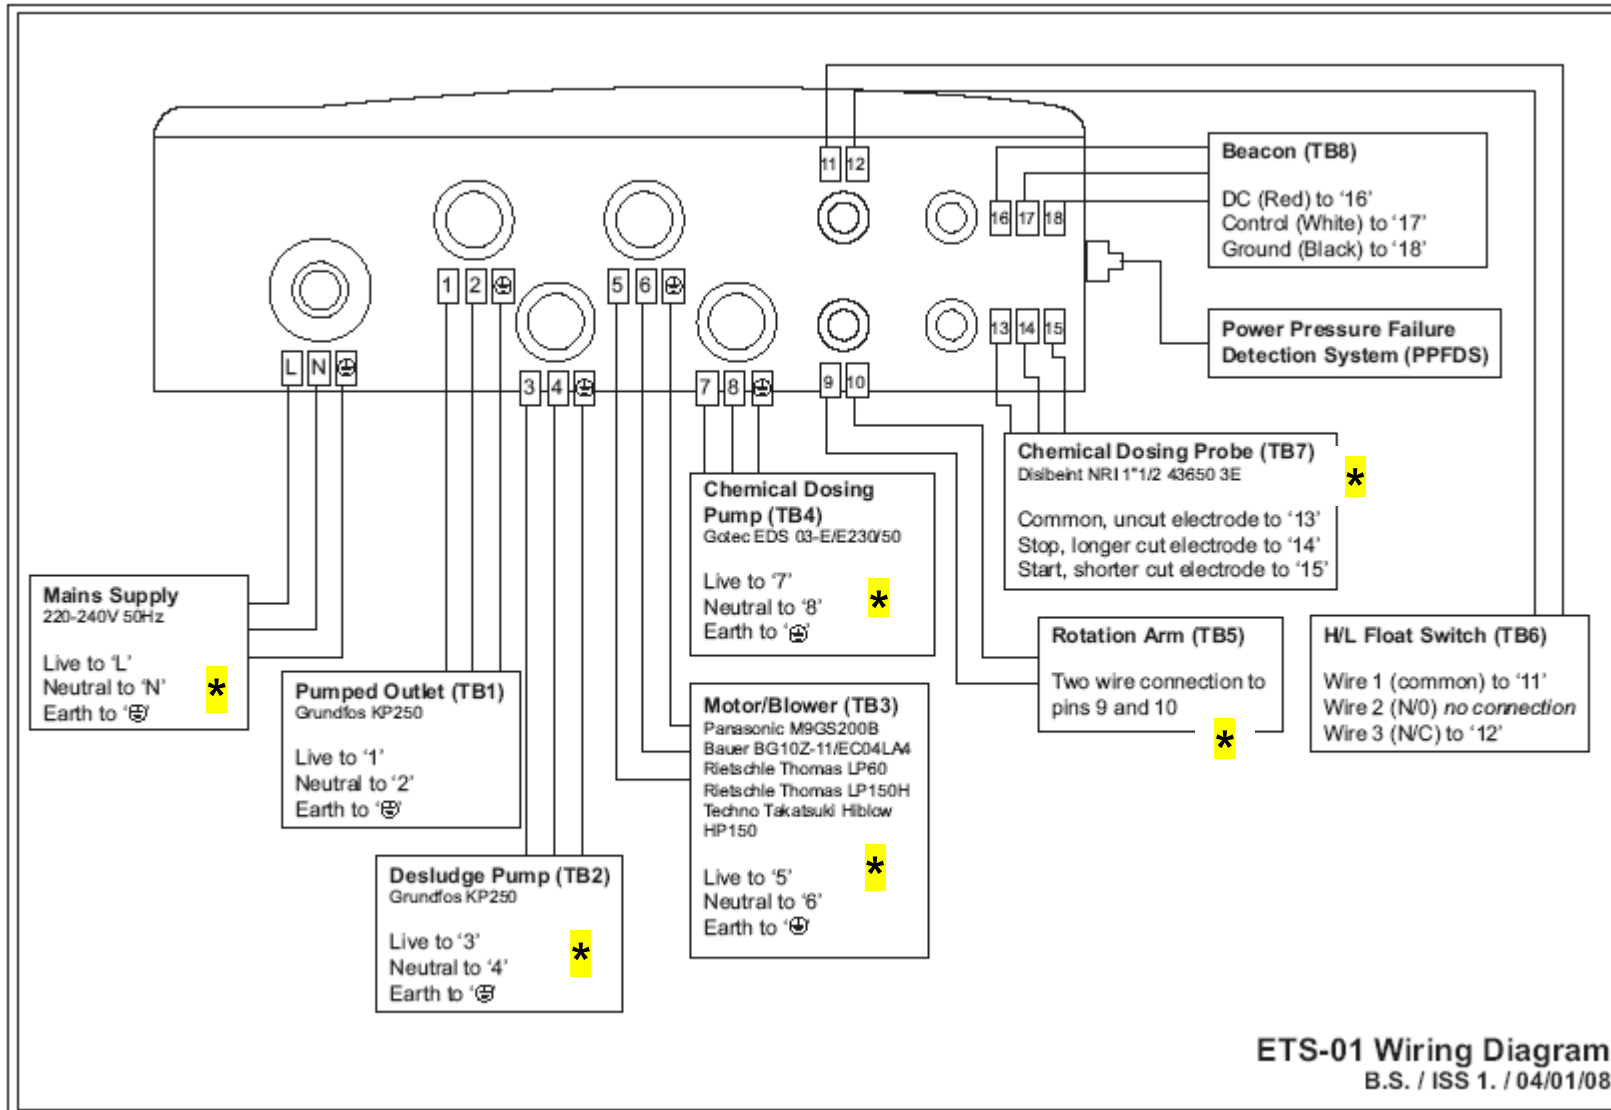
11 12
16 17 18
13 14 15
1 2 ⏚
5 6 ⏚
L N ⏚
3 4 ⏚
7 8 ⏚
9 10

Beacon (TB8)

DC (Red) to '16'
Control (White) to '17'
Ground (Black) to '18'

Power Pressure Failure Detection System (PPFDS)

Chemical Dosing Probe (TB7)
Disibeint NRI 1"1/2 43650 3E
*
Common, uncut electrode to '13'
Stop, longer cut electrode to '14'
Start, shorter cut electrode to '15'

Chemical Dosing Pump (TB4)
Gotec EDS 03-E/E230/50

Live to '7'
Neutral to '8'
Earth to '⏚'
*

Mains Supply
220-240V 50Hz

Live to 'L'
Neutral to 'N'
Earth to '⏚'
*

Pumped Outlet (TB1)
Grundfos KP250

Live to '1'
Neutral to '2'
Earth to '⏚'

Rotation Arm (TB5)

Two wire connection to pins 9 and 10
*

H/L Float Switch (TB6)

Wire 1 (common) to '11'
Wire 2 (N/0) *no connection*
Wire 3 (N/C) to '12'

Motor/Blower (TB3)
Panasonic M9GS200B
Bauer BG10Z-11/EC04LA4
Rietschle Thomas LP60
Rietschle Thomas LP150H
Techno Takatsuki Hiblow HP150

Live to '5'
Neutral to '6'
Earth to '⏚'
*

Desludge Pump (TB2)
Grundfos KP250

Live to '3'
Neutral to '4'
Earth to '⏚'
*

ETS-01 Wiring Diagram
B.S. / ISS 1. / 04/01/08